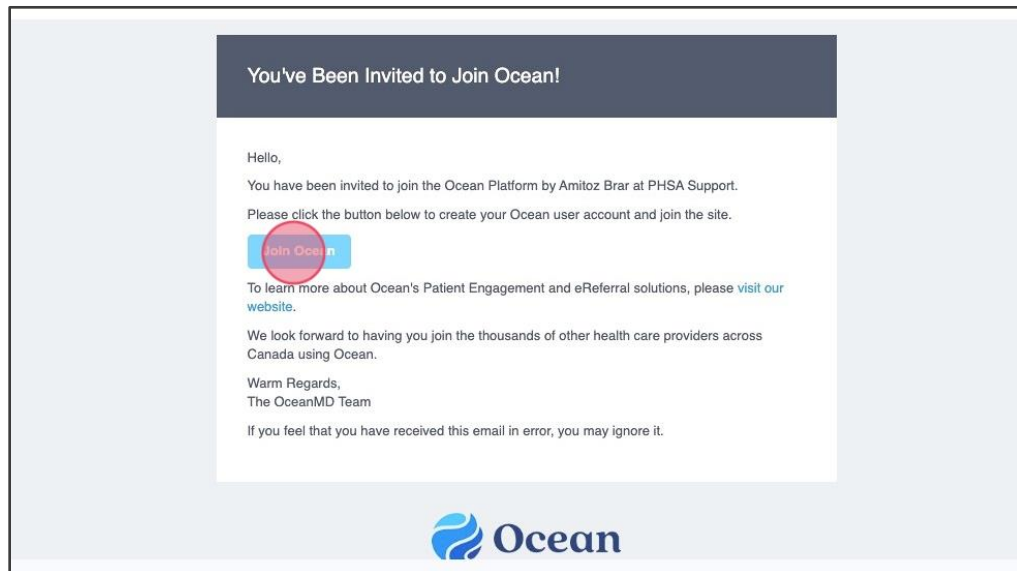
You've Been Invited to Join Ocean!

Hello,

You have been invited to join the Ocean Platform by Amitoz Brar at PHSA Support.

Please click the button below to create your Ocean user account and join the site.

Join Ocean

To learn more about Ocean's Patient Engagement and eReferral solutions, please visit our website.

We look forward to having you join the thousands of other health care providers across Canada using Ocean.

Warm Regards,
The OceanMD Team

If you feel that you have received this email in error, you may ignore it.

Ocean